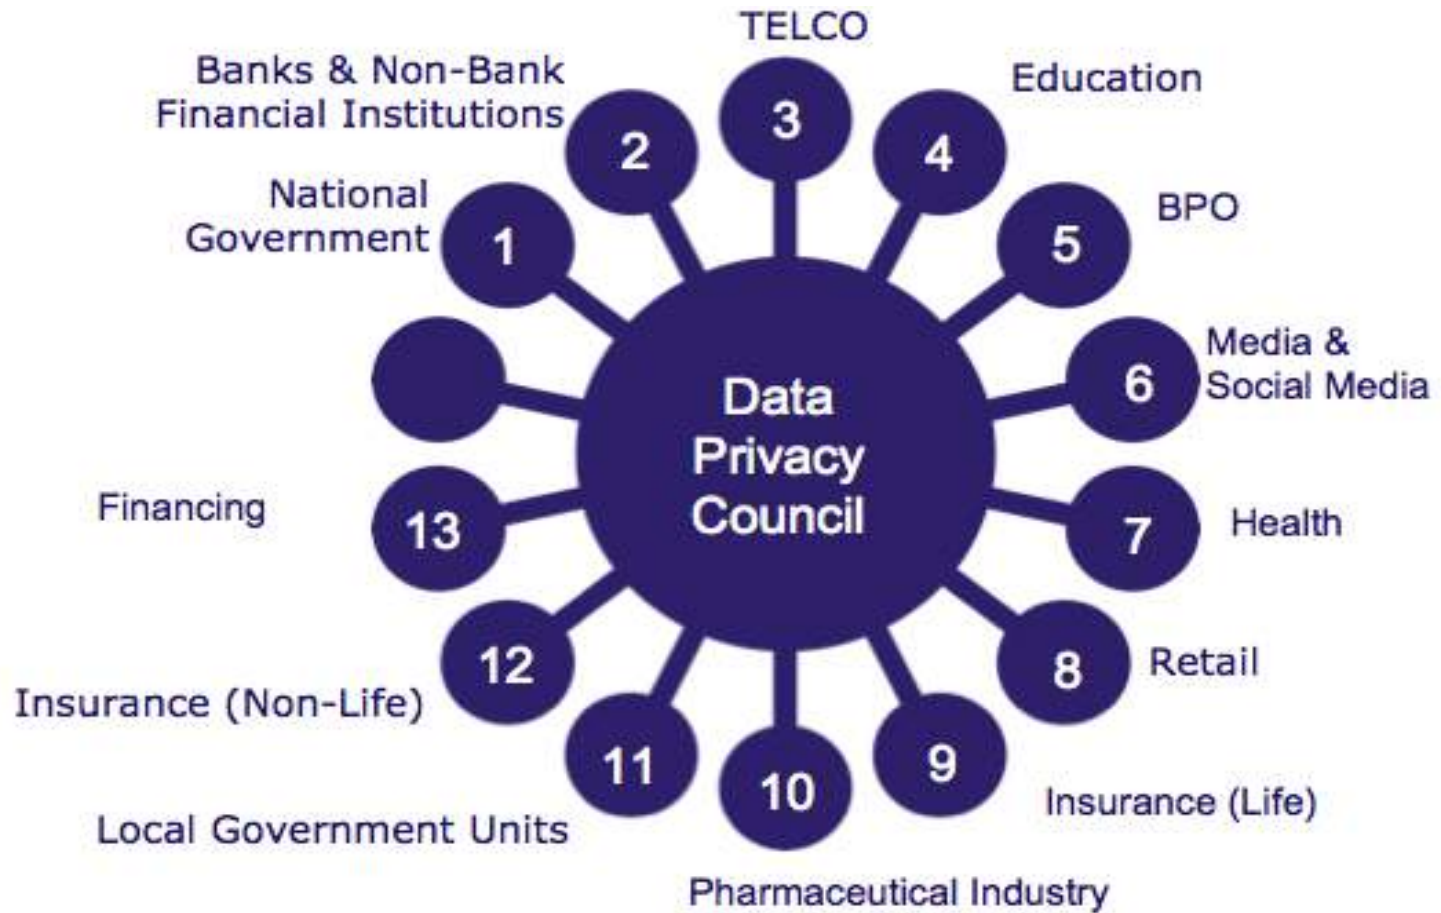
Data Privacy Council

1 National Government

2 Banks & Non-Bank Financial Institutions

3 TELCO

4 Education

5 BPO

6 Media & Social Media

7 Health

8 Retail

9 Insurance (Life)

10 Pharmaceutical Industry

11 Local Government Units

12 Insurance (Non-Life)

13 Financing